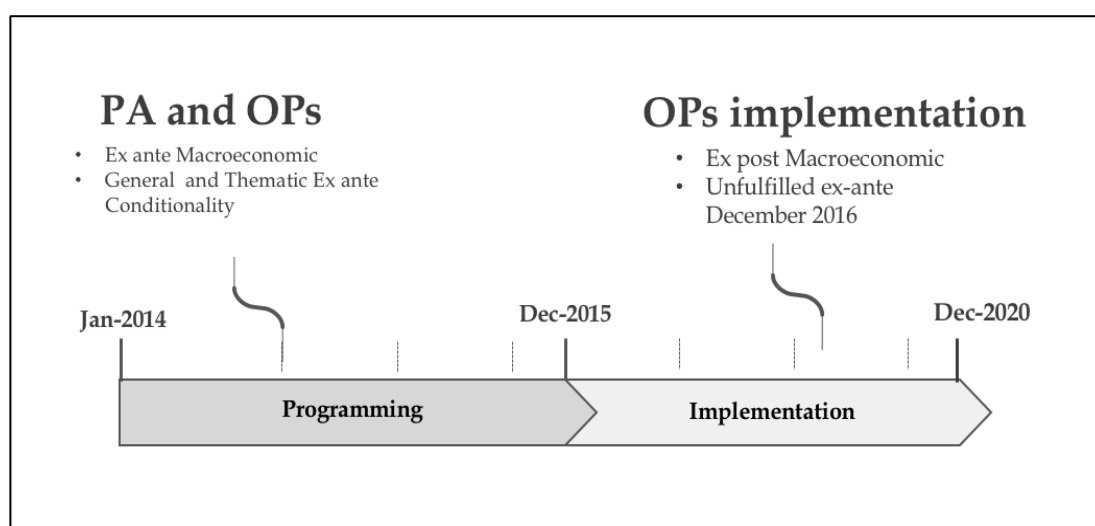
PA and OPs

- Ex ante Macroeconomic
- General and Thematic Ex ante Conditionality

OPs implementation

- Ex post Macroeconomic
- Unfulfilled ex-ante December 2016

Jan-2014

Dec-2015

Dec-2020

Programming

Implementation